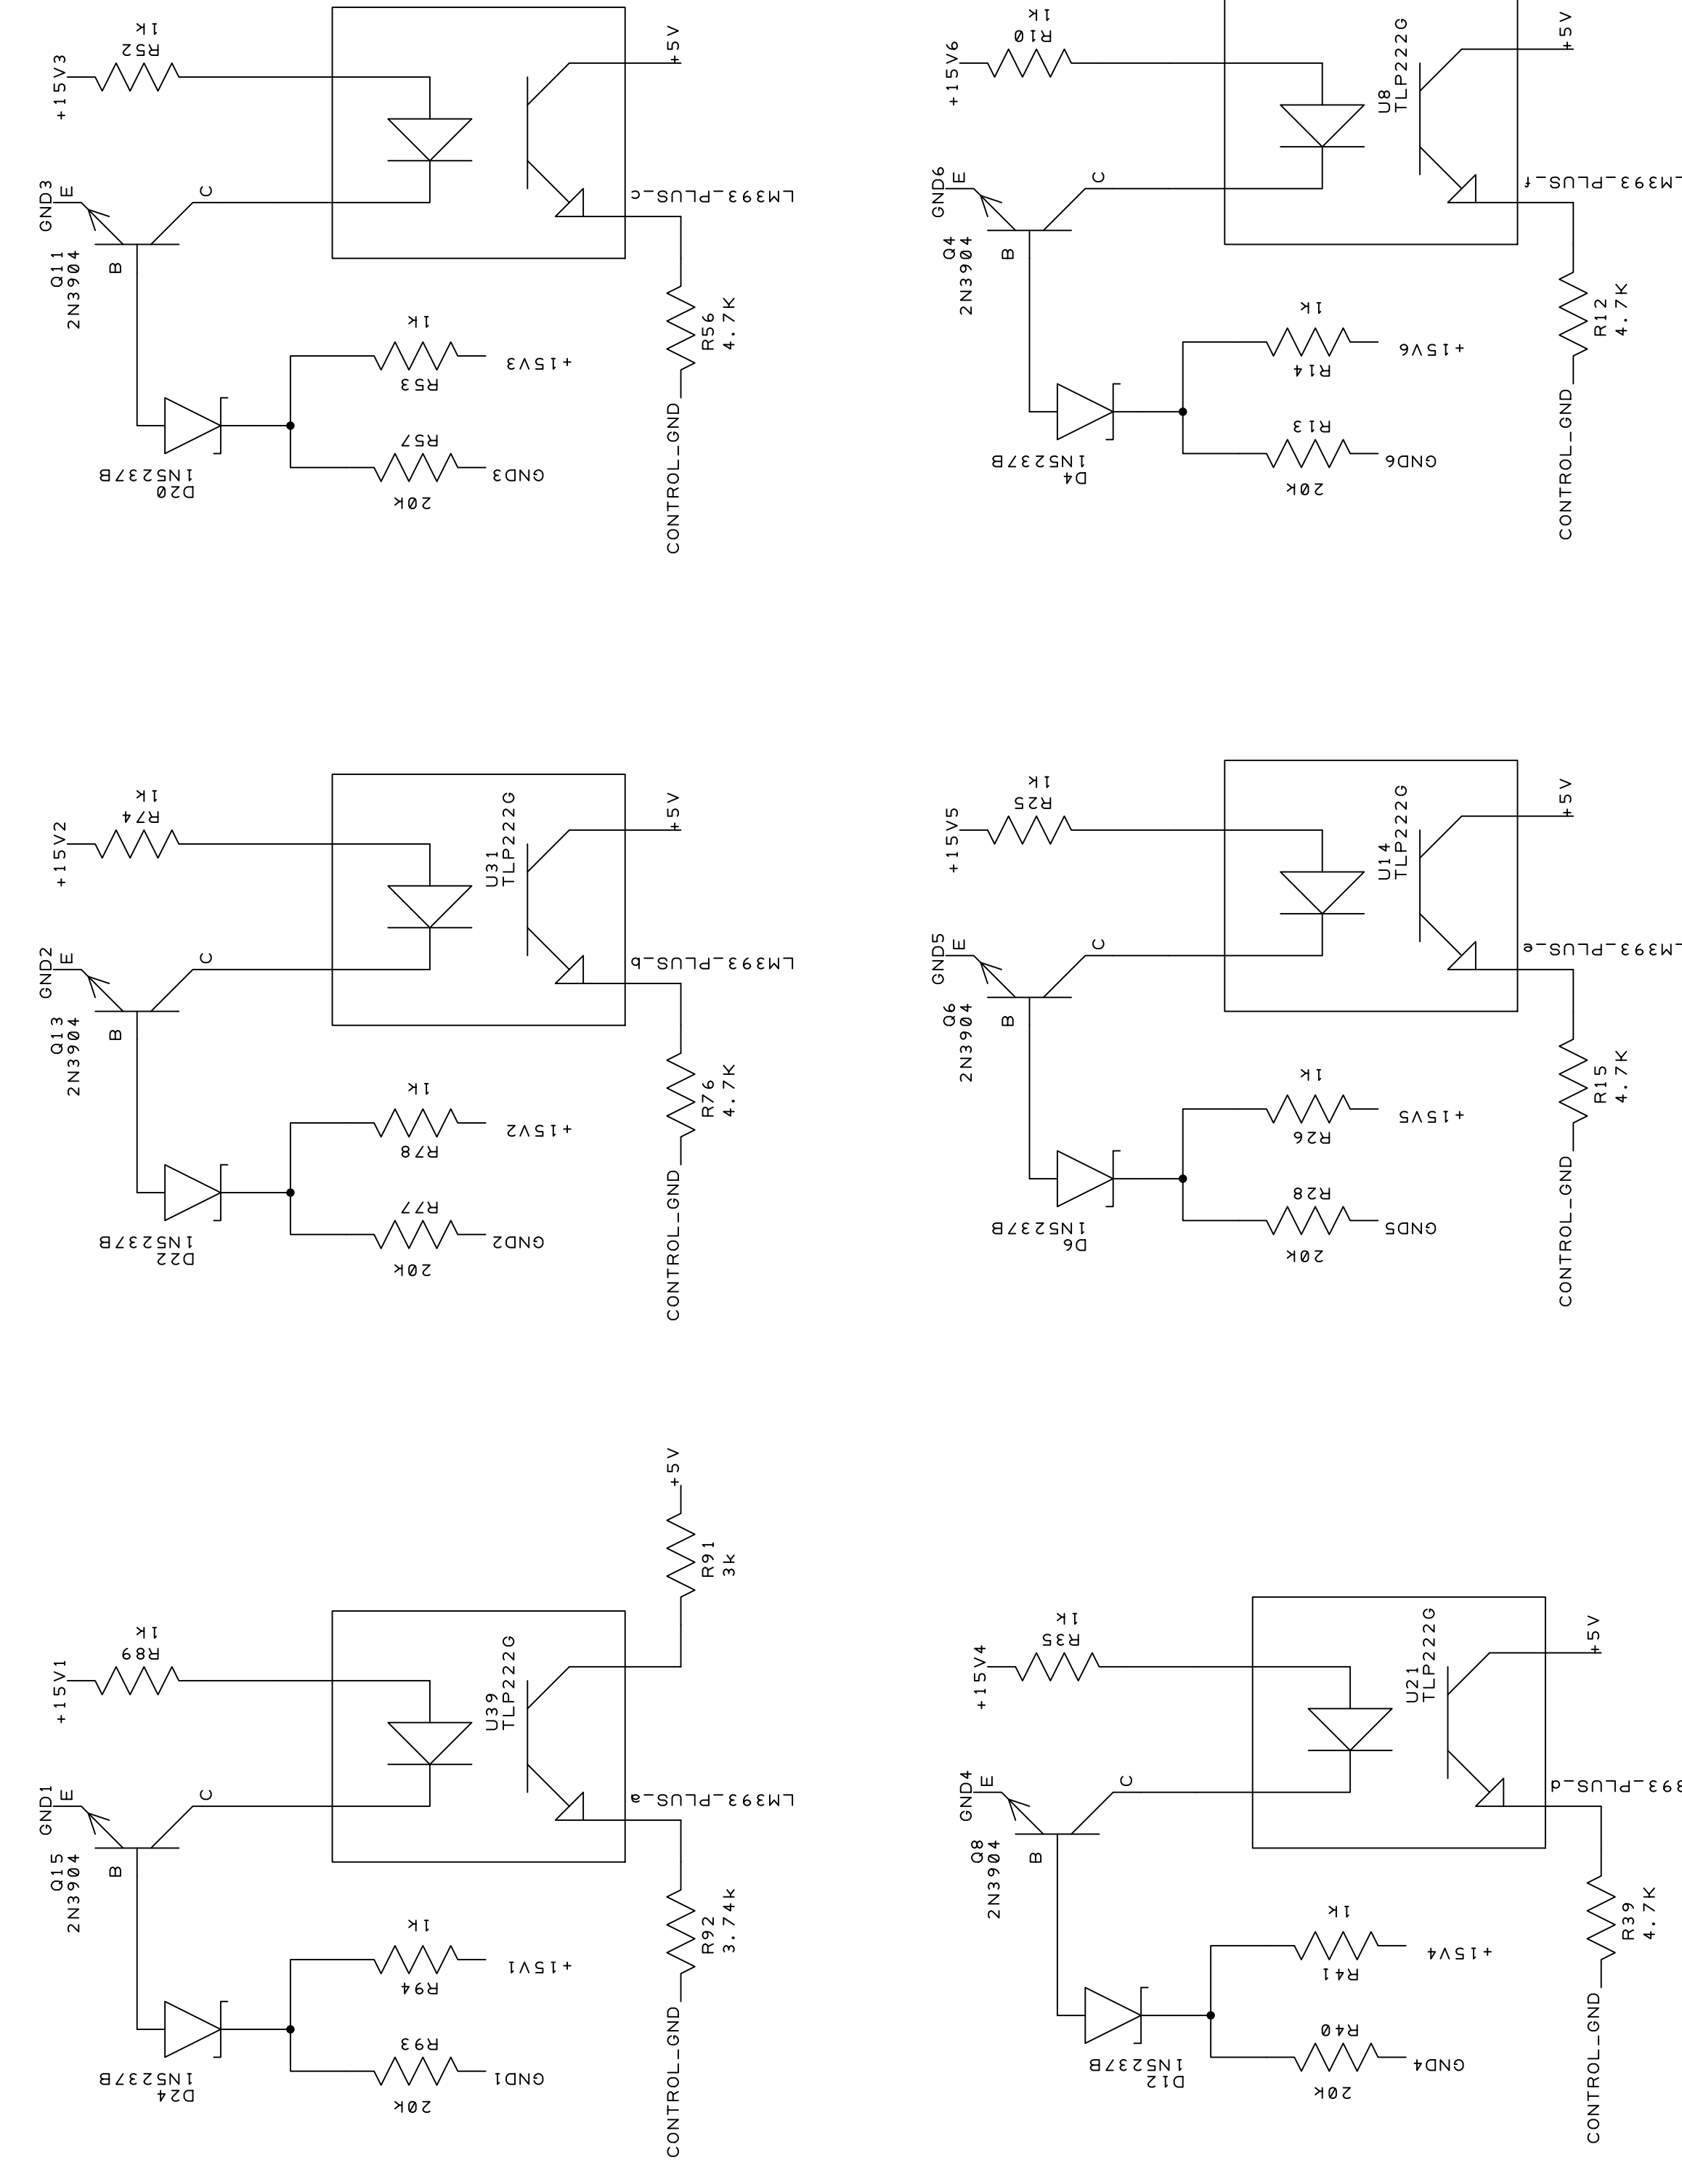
+15V3
R52
1K
GND3
E
C
+5V
Q11
2N3904
B
LM393_PLUS_c
1K
R53
+15V3
R56
4.7K
D20
1N5237B
R57
20K
GND3
CONTROL_GND

+15V6
R10
1K
U8
TLP222G
+5V
GND6
E
C
Q4
2N3904
B
LM393_PLUS_f
1K
R14
+15V6
R12
4.7K
D4
1N5237B
R13
20K
GND6
CONTROL_GND

+15V2
R74
1K
U31
TLP222G
+5V
GND2
E
C
Q13
2N3904
B
LM393_PLUS_b
1K
R78
+15V2
R76
4.7K
D22
1N5237B
R77
20K
GND2
CONTROL_GND

+15V5
R25
1K
U14
TLP222G
+5V
GND5
E
C
Q6
2N3904
B
LM393_PLUS_e
1K
R26
+15V5
R15
4.7K
D6
1N5237B
R28
20K
GND5
CONTROL_GND

+5V
R91
3k
+15V1
R89
1K
U39
TLP222G
GND1
E
C
Q15
2N3904
B
LM393_PLUS_a
1K
R94
+15V1
R92
3.74k
D24
1N5237B
R93
20K
GND1
CONTROL_GND

+15V4
R35
1K
U21
TLP222G
+5V
GND4
E
C
Q8
2N3904
B
393_PLUS_d
1K
R41
+15V4
R39
4.7K
D12
1N5237B
R40
20K
GND4
CONTROL_GND